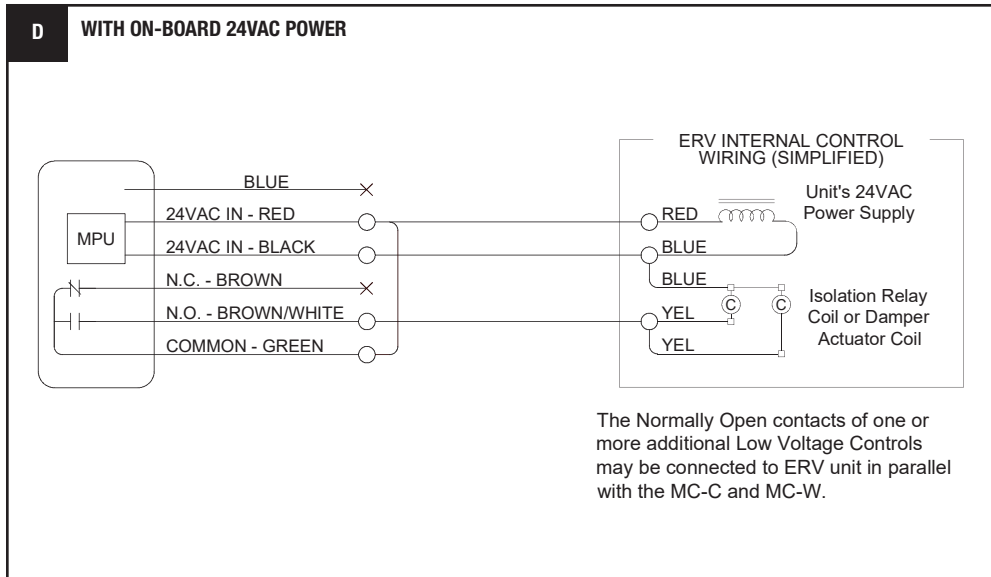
D WITH ON-BOARD 24VAC POWER

ERV INTERNAL CONTROL WIRING (SIMPLIFIED)

BLUE
24VAC IN - RED
MPU
24VAC IN - BLACK
N.C. - BROWN
N.O. - BROWN/WHITE
COMMON - GREEN

RED
Unit's 24VAC Power Supply
BLUE
BLUE
C
C
Isolation Relay Coil or Damper Actuator Coil
YEL
YEL

The Normally Open contacts of one or more additional Low Voltage Controls may be connected to ERV unit in parallel with the MC-C and MC-W.